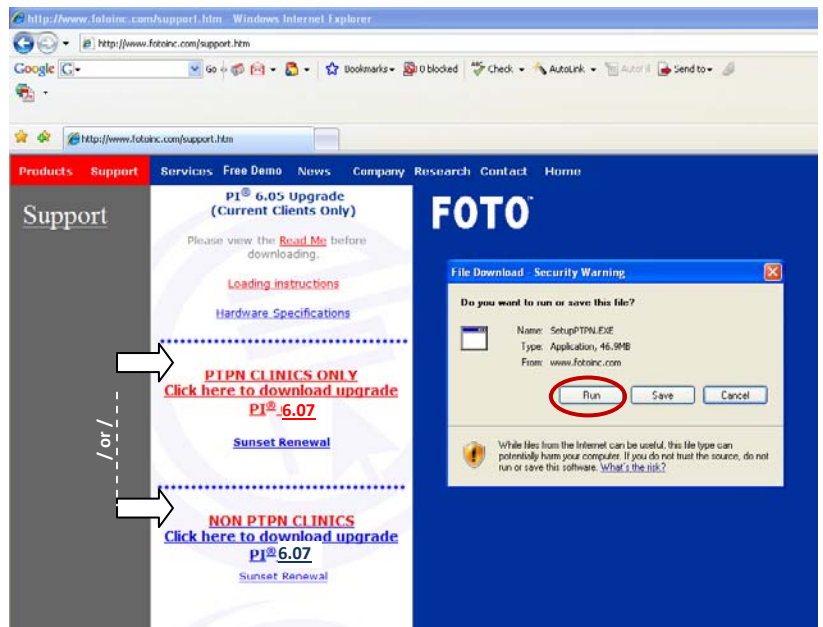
http://www.fotoinc.com/support.htm - Windows Internet Explorer

http://www.fotoinc.com/support.htm

Google G- Go Bookmarks 0 blocked Check AutoLink AutoFill Send to

http://www.fotoinc.com/support.htm

Products Support Services Free Demo News Company Research Contact Home

Support

PI® 6.05 Upgrade
(Current Clients Only)

Please view the Read Me before downloading.

Loading instructions

Hardware Specifications

PTPN CLINICS ONLY
Click here to download upgrade
PI® 6.07

Sunset Renewal

/ or /

NON PTPN CLINICS
Click here to download upgrade
PI® 6.07

Sunset Renewal

FOTO

File Download - Security Warning

Do you want to run or save this file?

Name: SetupPTPN.EXE
Type: Application, 46.9MB
From: www.fotoinc.com

Run Save Cancel

While files from the Internet can be useful, this file type can potentially harm your computer. If you do not trust the source, do not run or save this software. What's the risk?